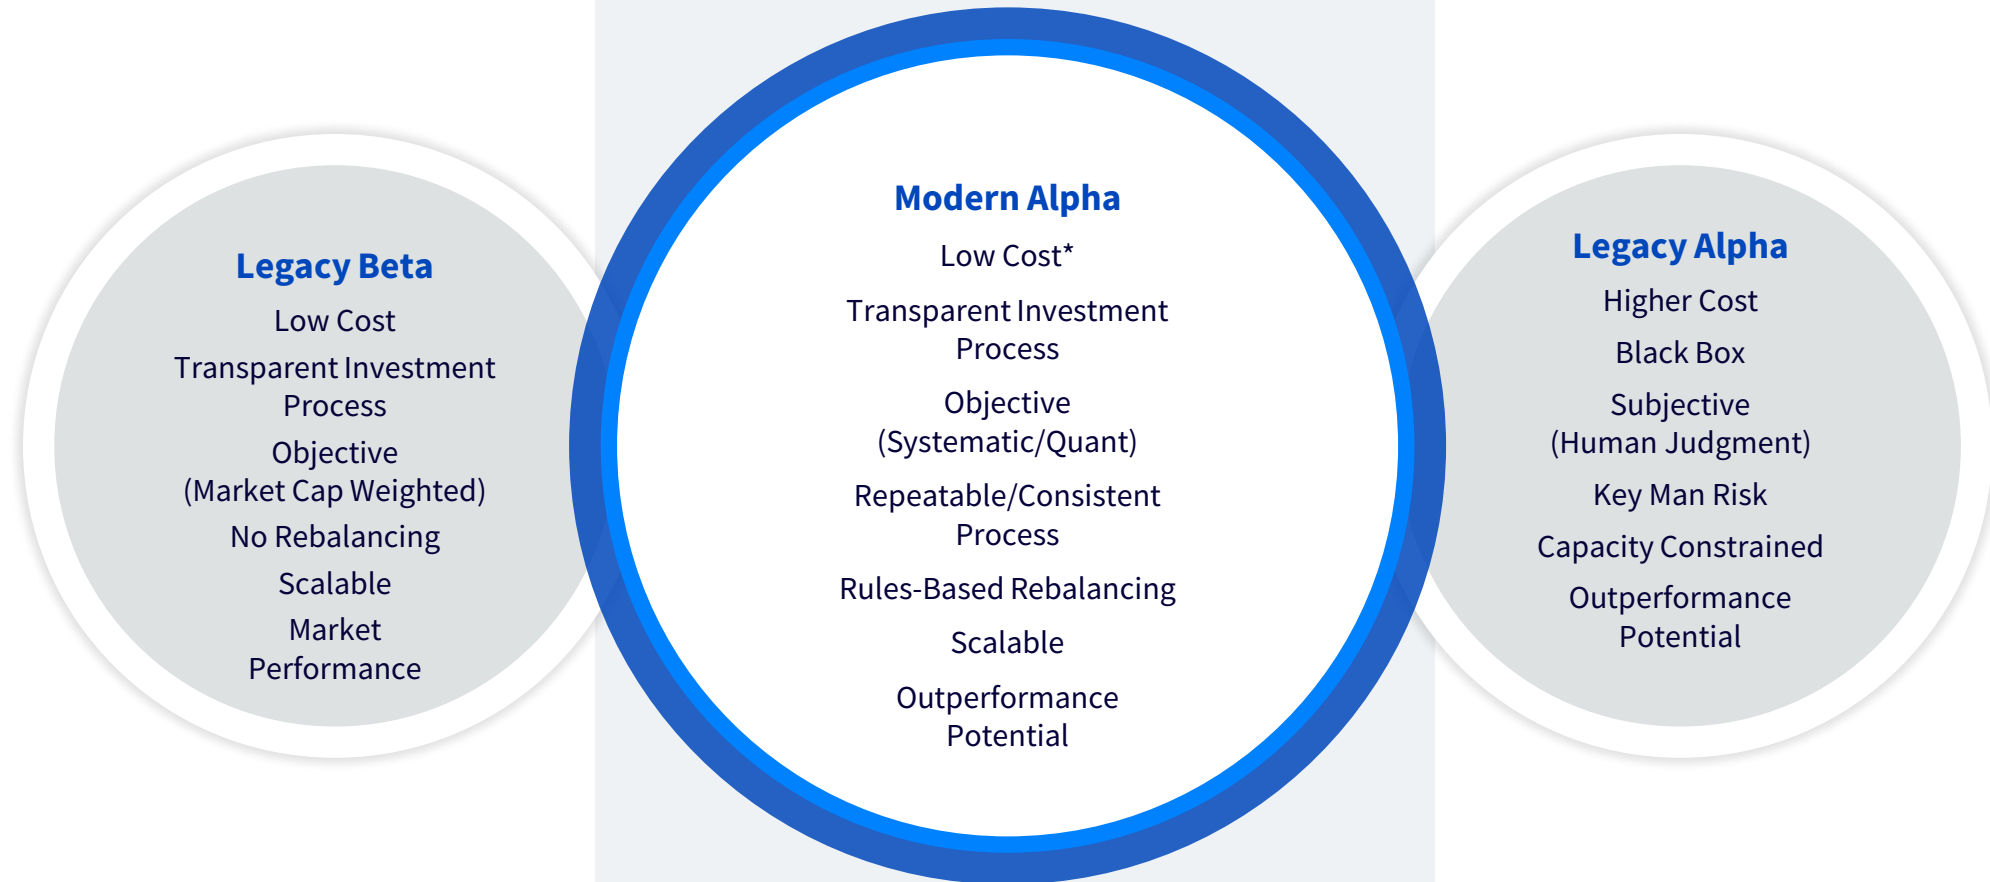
Legacy Beta

Low Cost

Transparent Investment Process

Objective (Market Cap Weighted)

No Rebalancing

Scalable

Market Performance

Modern Alpha

Low Cost*

Transparent Investment Process

Objective (Systematic/Quant)

Repeatable/Consistent Process

Rules-Based Rebalancing

Scalable

Outperformance Potential

Legacy Alpha

Higher Cost

Black Box

Subjective (Human Judgment)

Key Man Risk

Capacity Constrained

Outperformance Potential